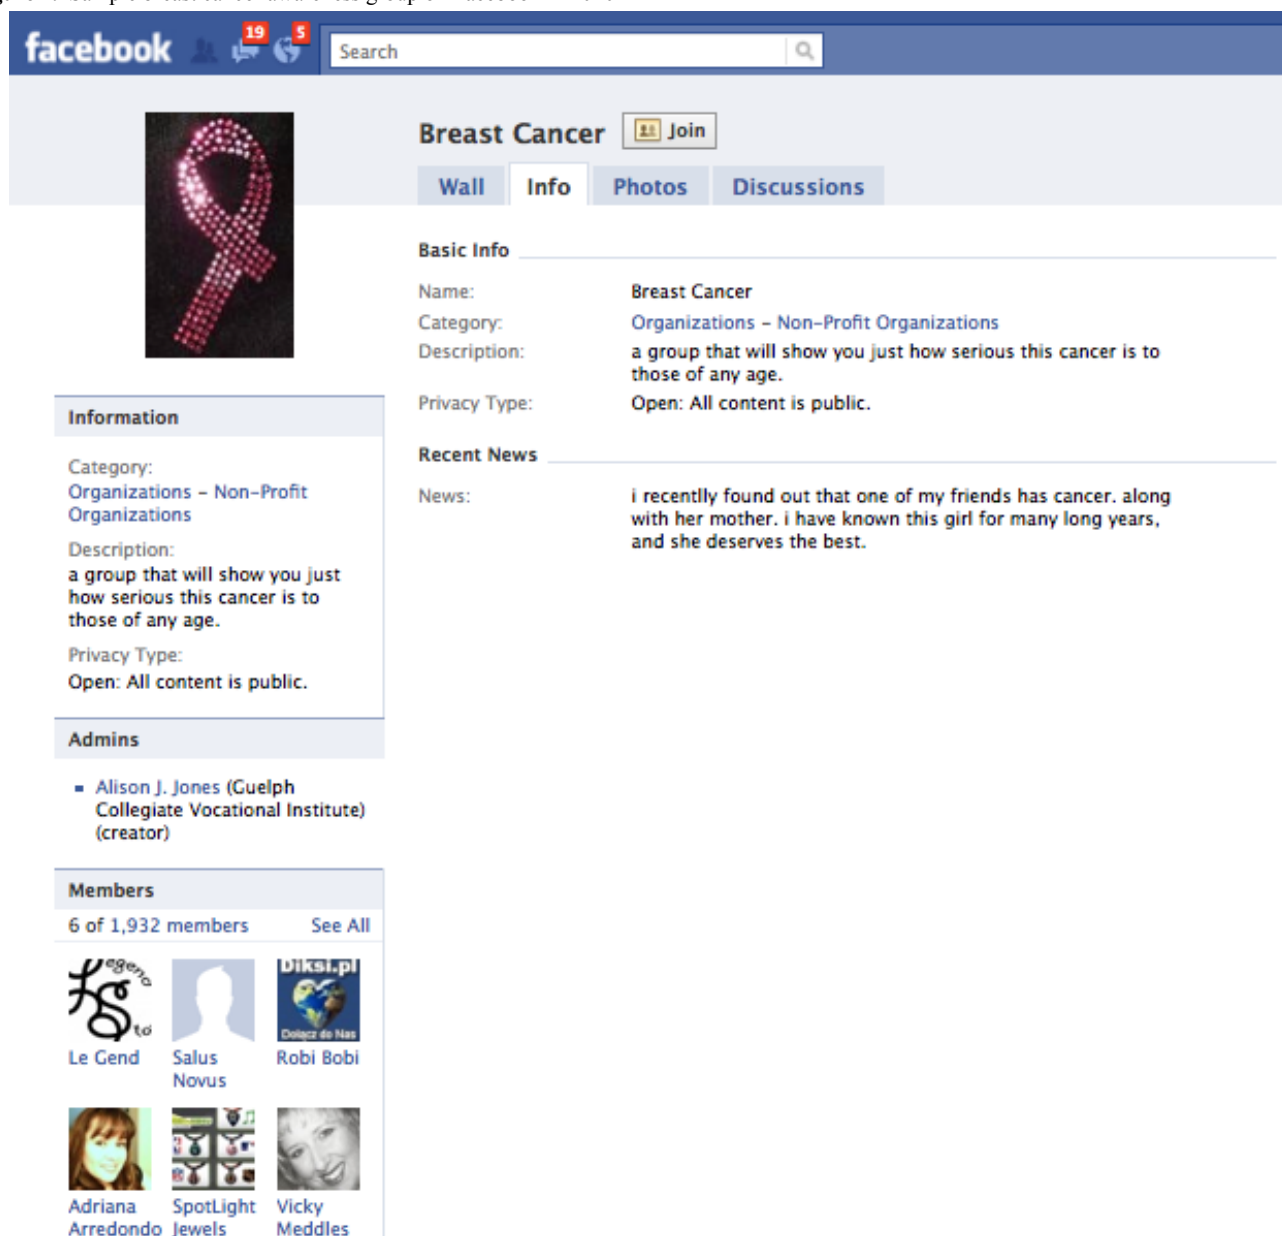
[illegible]

facebook 19 5 Search

Breast Cancer Join

Wall Info Photos Discussions

Basic Info

Name: Breast Cancer

Category: Organizations - Non-Profit Organizations

Description: a group that will show you just how serious this cancer is to those of any age.

Privacy Type: Open: All content is public.

Recent News

News: i recentlly found out that one of my friends has cancer. along with her mother. i have known this girl for many long years, and she deserves the best.

Information

Category:
Organizations - Non-Profit Organizations

Description:
a group that will show you just how serious this cancer is to those of any age.

Privacy Type:
Open: All content is public.

Admins

Alison J. Jones (Guelph Collegiate Vocational Institute) (creator)

Members

6 of 1,932 members See All

Legendo

Diksi.pl
Dołącz do Nas

Le Gend Salus Novus Robi Bobi

Adriana Arredondo SpotLight Jewels Vicky Meddles